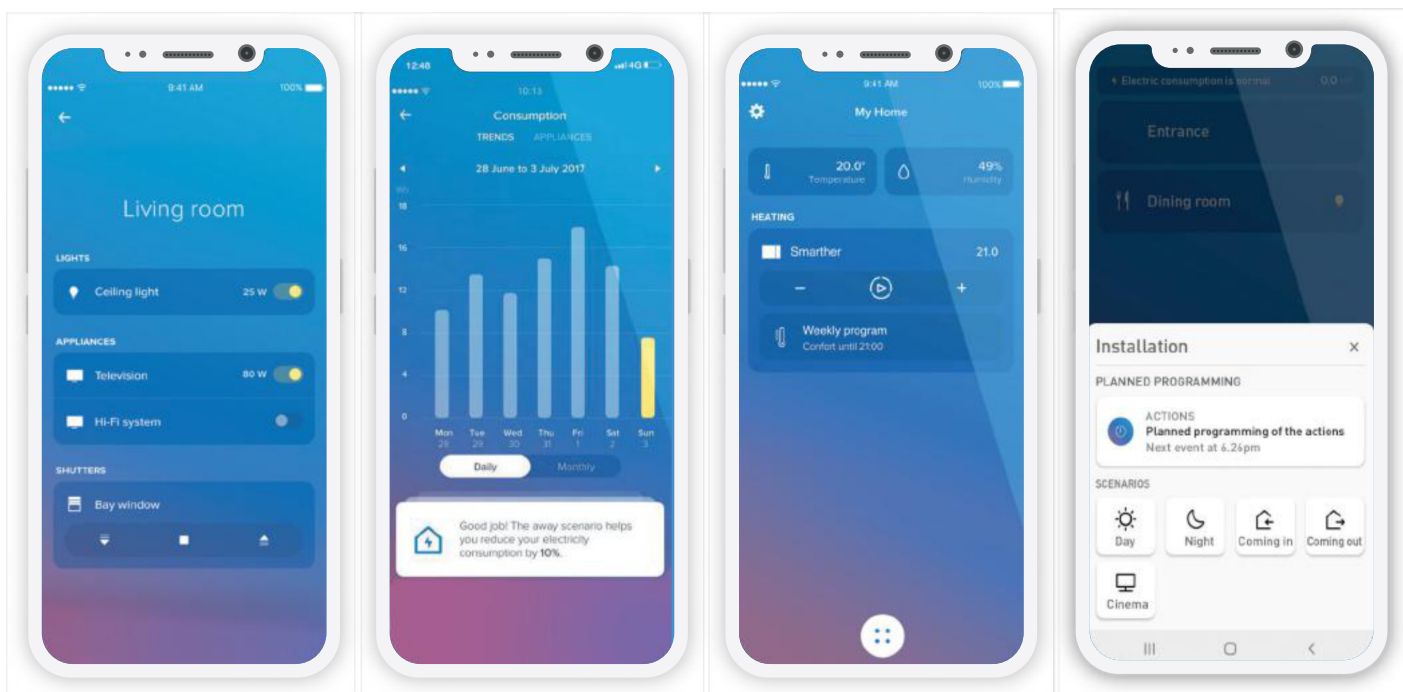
9:41 AM
100%

Living room

LIGHTS

Ceiling light 25 W

APPLIANCES

Television 80 W

Hi-Fi system

SHUTTERS

Bay window

12:48
4G
10:13

Consumption

TRENDS APPLIANCES

28 June to 3 July 2017

Wh
18
16
12
8
4
0

Mon 26
Tue 27
Wed 30
Thu 31
Fri 1
Sat 2
Sun 3

Daily Monthly

Good job! The away scenario helps you reduce your electricity consumption by **10%**.

9:41 AM
100%

My Home

20.0° Temperature
49% Humidity

HEATING

Smarther 21.0

−
+

Weekly program
Confort until 21:00

Electric consumption is normal 0.0

Entrance

Dining room

Installation ×

PLANNED PROGRAMMING

ACTIONS
Planned programming of the actions
Next event at 6.26pm

SCENARIOS

Day
Night
Coming in
Coming out
Cinema